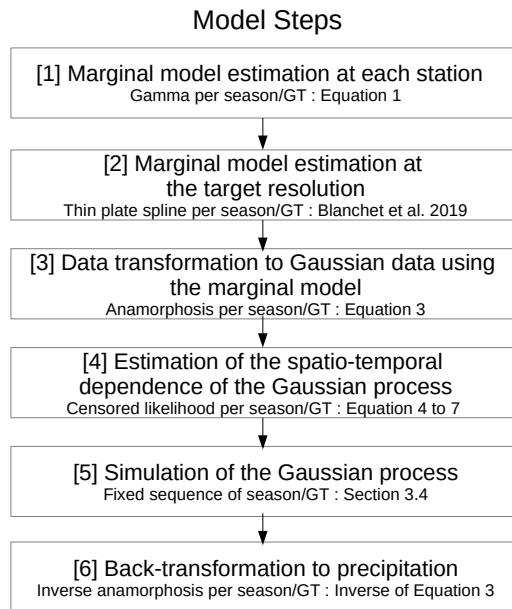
Model Steps

[1] Marginal model estimation at each station
Gamma per season/GT : Equation 1

[2] Marginal model estimation at the target resolution
Thin plate spline per season/GT : Blanchet et al. 2019

[3] Data transformation to Gaussian data using the marginal model
Anamorphosis per season/GT : Equation 3

[4] Estimation of the spatio-temporal dependence of the Gaussian process
Censored likelihood per season/GT : Equation 4 to 7

[5] Simulation of the Gaussian process
Fixed sequence of season/GT : Section 3.4

[6] Back-transformation to precipitation
Inverse anamorphosis per season/GT : Inverse of Equation 3